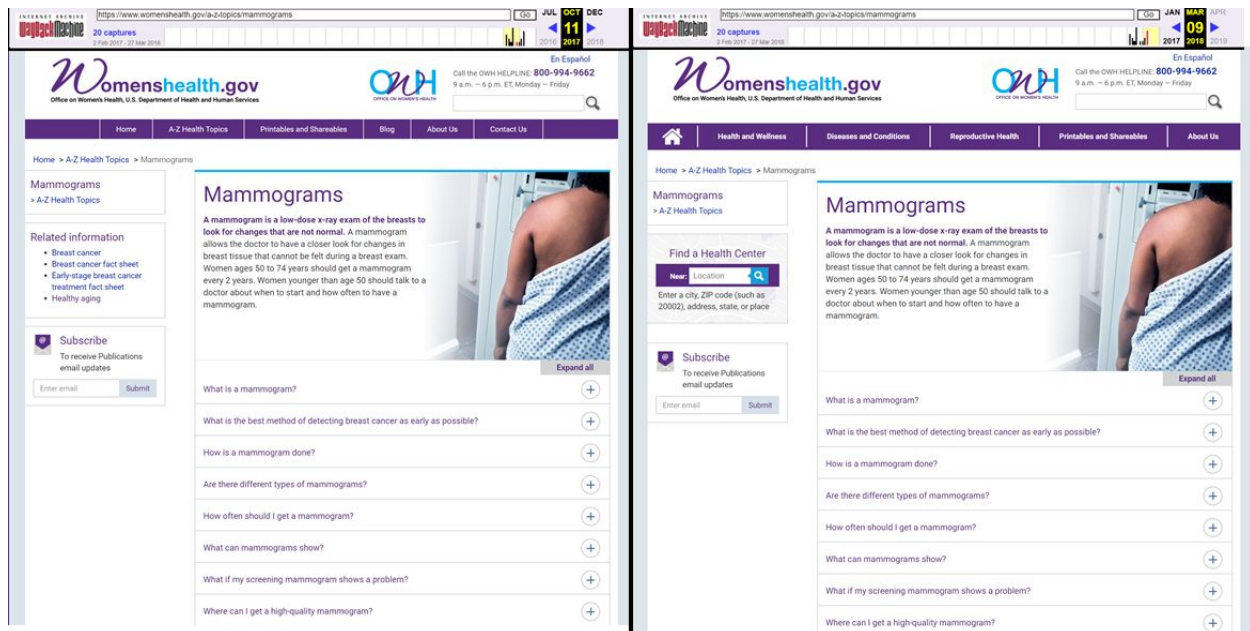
INTERNET ARCHIVE WayBackMachine https://www.womenshealth.gov/a-z-topics/mammograms Go JUL OCT DEC 11 20 captures 2 Feb 2017 - 27 Mar 2018 2016 2017 2018

Womenshealth.gov
Office on Women's Health, U.S. Department of Health and Human Services

OWH OFFICE ON WOMEN'S HEALTH

En Español
Call the OWH HELPLINE: 800-994-9662
9 a.m. — 6 p.m. ET, Monday — Friday

Home | A-Z Health Topics | Printables and Shareables | Blog | About Us | Contact Us

Home > A-Z Health Topics > Mammograms

Mammograms
> A-Z Health Topics

Related information
- Breast cancer
- Breast cancer fact sheet
- Early-stage breast cancer treatment fact sheet
- Healthy aging

Subscribe
To receive Publications email updates
Enter email Submit

Mammograms

**A mammogram is a low-dose x-ray exam of the breasts to look for changes that are not normal.** A mammogram allows the doctor to have a closer look for changes in breast tissue that cannot be felt during a breast exam. Women ages 50 to 74 years should get a mammogram every 2 years. Women younger than age 50 should talk to a doctor about when to start and how often to have a mammogram.

Expand all

What is a mammogram?
What is the best method of detecting breast cancer as early as possible?
How is a mammogram done?
Are there different types of mammograms?
How often should I get a mammogram?
What can mammograms show?
What if my screening mammogram shows a problem?
Where can I get a high-quality mammogram?

INTERNET ARCHIVE WayBackMachine https://www.womenshealth.gov/a-z-topics/mammograms Go JAN MAR APR 09 20 captures 2 Feb 2017 - 27 Mar 2018 2017 2018 2019

Womenshealth.gov
Office on Women's Health, U.S. Department of Health and Human Services

OWH OFFICE ON WOMEN'S HEALTH

En Español
Call the OWH HELPLINE: 800-994-9662
9 a.m. — 6 p.m. ET, Monday — Friday

Health and Wellness | Diseases and Conditions | Reproductive Health | Printables and Shareables | About Us

Home > A-Z Health Topics > Mammograms

Mammograms
> A-Z Health Topics

Find a Health Center
Near: Location
Enter a city, ZIP code (such as 20002), address, state, or place

Subscribe
To receive Publications email updates
Enter email Submit

Mammograms

**A mammogram is a low-dose x-ray exam of the breasts to look for changes that are not normal.** A mammogram allows the doctor to have a closer look for changes in breast tissue that cannot be felt during a breast exam. Women ages 50 to 74 years should get a mammogram every 2 years. Women younger than age 50 should talk to a doctor about when to start and how often to have a mammogram.

Expand all

What is a mammogram?
What is the best method of detecting breast cancer as early as possible?
How is a mammogram done?
Are there different types of mammograms?
How often should I get a mammogram?
What can mammograms show?
What if my screening mammogram shows a problem?
Where can I get a high-quality mammogram?